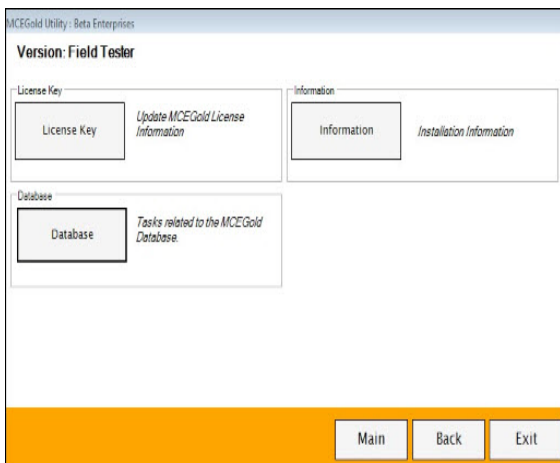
MCEGold Utility : Beta Enterprises

Version: Field Tester

License Key

License Key

Update MCEGold License Information

Information

Information

Installation Information

Database

Database

Tasks related to the MCEGold Database.

Main

Back

Exit